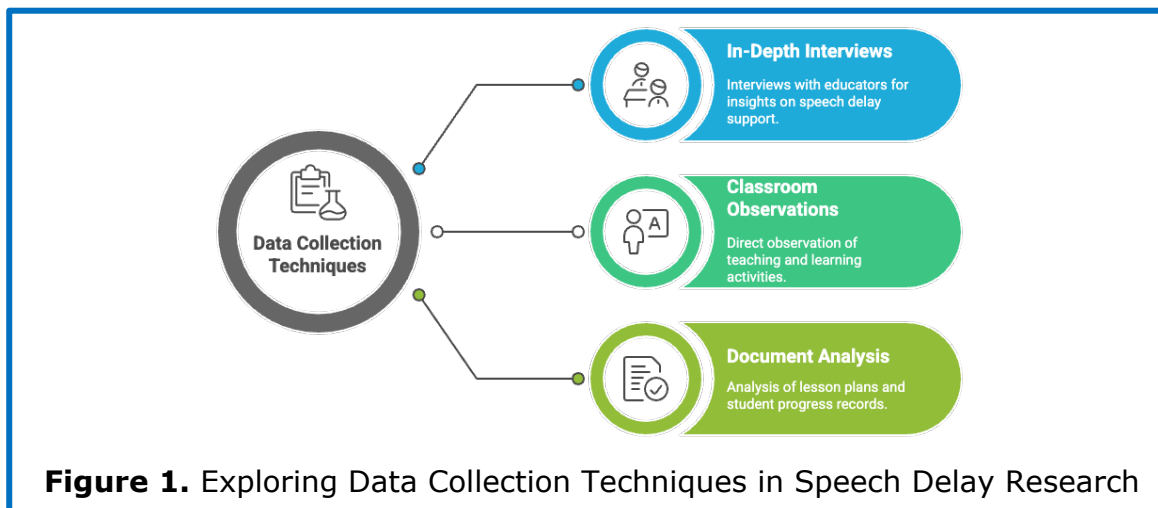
Data Collection Techniques

In-Depth Interviews

Interviews with educators for insights on speech delay support.

Classroom Observations

Direct observation of teaching and learning activities.

Document Analysis

Analysis of lesson plans and student progress records.

**Figure 1.** Exploring Data Collection Techniques in Speech Delay Research